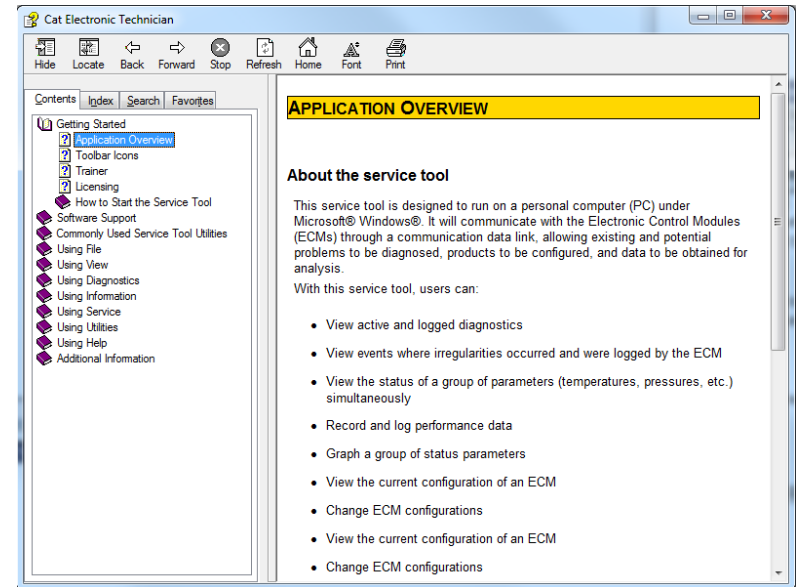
Cat Electronic Technician

Hide Locate Back Forward Stop Refresh Home Font Print

Contents Index Search Favorites

Getting Started
Application Overview
Toolbar Icons
Trainer
Licensing
How to Start the Service Tool
Software Support
Commonly Used Service Tool Utilities
Using File
Using View
Using Diagnostics
Using Information
Using Service
Using Utilities
Using Help
Additional Information

APPLICATION OVERVIEW

About the service tool

This service tool is designed to run on a personal computer (PC) under Microsoft® Windows®. It will communicate with the Electronic Control Modules (ECMs) through a communication data link, allowing existing and potential problems to be diagnosed, products to be configured, and data to be obtained for analysis.

With this service tool, users can:

- View active and logged diagnostics
- View events where irregularities occurred and were logged by the ECM
- View the status of a group of parameters (temperatures, pressures, etc.) simultaneously
- Record and log performance data
- Graph a group of status parameters
- View the current configuration of an ECM
- Change ECM configurations
- View the current configuration of an ECM
- Change ECM configurations